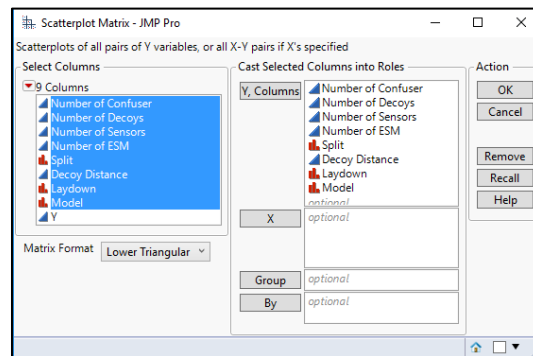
Scatterplot Matrix - JMP Pro

Scatterplots of all pairs of Y variables, or all X-Y pairs if X's specified

Select Columns

9 Columns

Number of Confuser
Number of Decoys
Number of Sensors
Number of ESM
Split
Decoy Distance
Laydown
Model
Y

Matrix Format Lower Triangular

Cast Selected Columns into Roles

Y, Columns

Number of Confuser
Number of Decoys
Number of Sensors
Number of ESM
Split
Decoy Distance
Laydown
Model
optional

X optional

Group optional

By optional

Action

OK
Cancel

Remove
Recall
Help